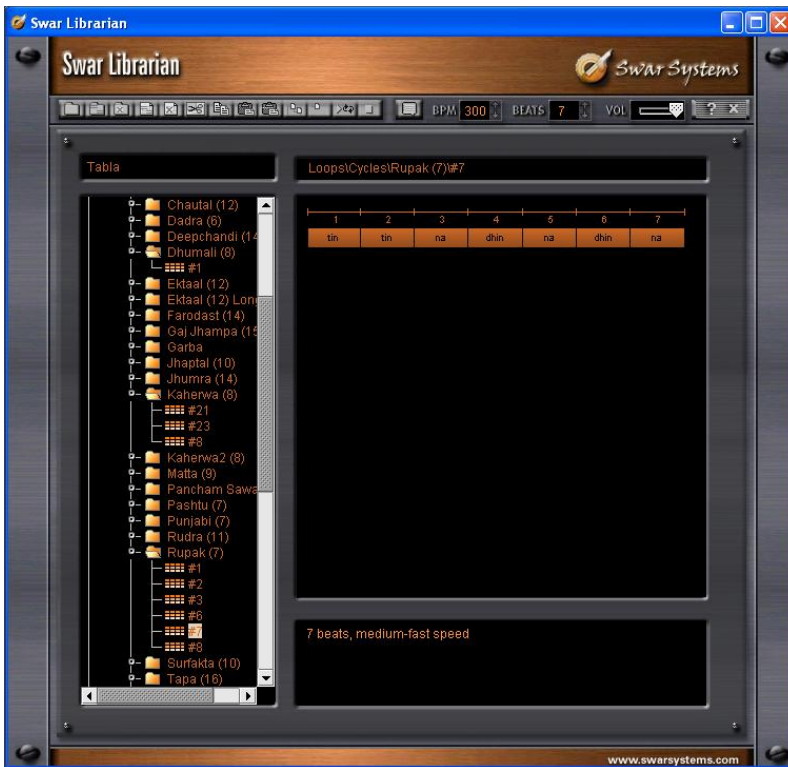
Swar Librarian

Swar Librarian

Swar Systems

BPM 300 BEATS 7 VOL ? X

Tabla

Loops\Cycles\Rupak (7)\#7

Chautal (12)
Dadra (6)
Deepchandi (14
Dhumali (8)
#1
Ektaal (12)
Ektaal (12) Lon
Farodast (14)
Gaj Jhampa (15
Garba
Jhaptal (10)
Jhumra (14)
Kaherwa (8)
#21
#23
#8
Kaherwa2 (8)
Matta (9)
Pancham Sawa
Pashtu (7)
Punjabi (7)
Rudra (11)
Rupak (7)
#1
#2
#3
#6
#7
#8
Surfakta (10)
Tapa (16)

| 1 | 2 | 3 | 4 | 5 | 6 | 7 |
|---|---|---|---|---|---|---|
| tin | tin | na | dhin | na | dhin | na |

7 beats, medium-fast speed

www.swarsystems.com